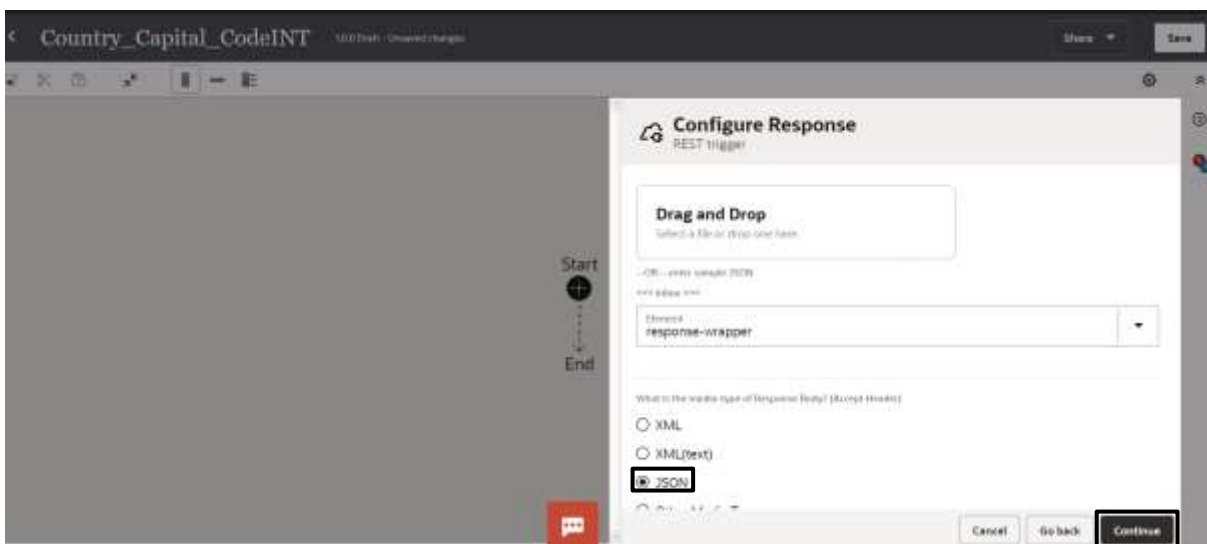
Country_Capital_CodeINT 1.0.0 Draft - Unsaved changes

Share

Save

Start

End

Configure Response
REST trigger

Drag and Drop
Select a file or drop one here

--OR-- enter sample JSON

*** inline ***

Element
response-wrapper

What is the media type of Response Body? (Accept Header)

XML

XML(text)

JSON

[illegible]

Cancel

Go back

Continue